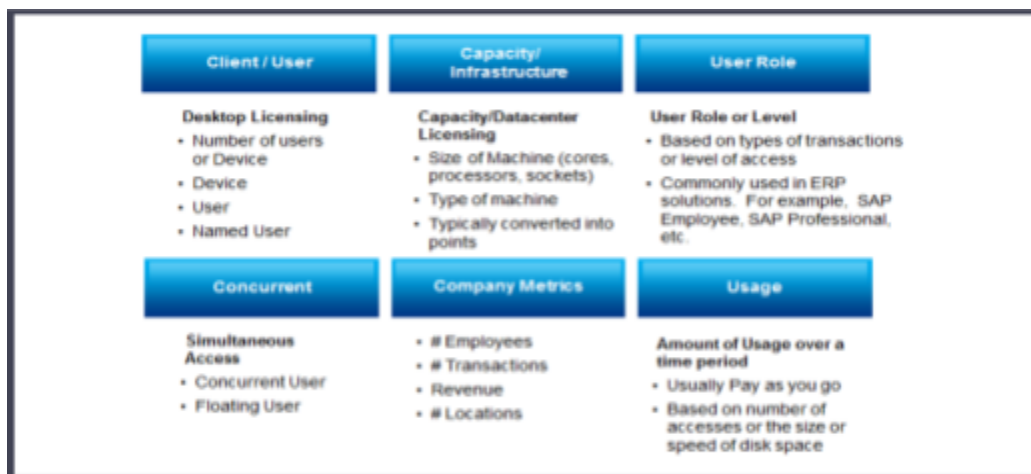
Client / User

Desktop Licensing
- Number of users or Device
- Device
- User
- Named User

Capacity/ Infrastructure

Capacity/Datacenter Licensing
- Size of Machine (cores, processors, sockets)
- Type of machine
- Typically converted into points

User Role

User Role or Level
- Based on types of transactions or level of access
- Commonly used in ERP solutions. For example, SAP Employee, SAP Professional, etc.

Concurrent

Simultaneous Access
- Concurrent User
- Floating User

Company Metrics

- # Employees
- # Transactions
- Revenue
- # Locations

Usage

Amount of Usage over a time period
- Usually Pay as you go
- Based on number of accesses or the size or speed of disk space